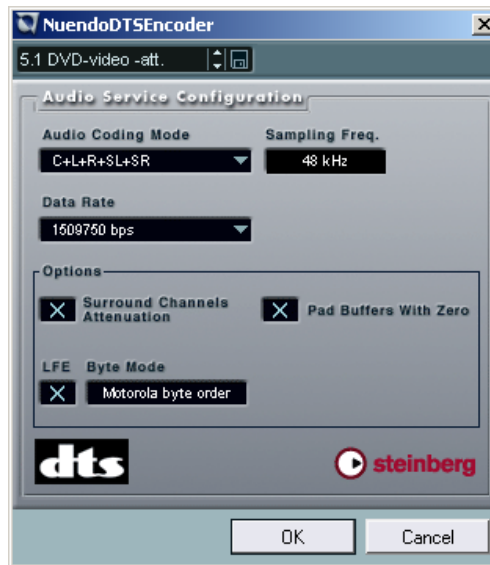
NuendoDTSEncoder

5.1 DVD-video -att.

Audio Service Configuration

Audio Coding Mode

C+L+R+SL+SR

Sampling Freq.

48 kHz

Data Rate

1509750 bps

Options

X Surround Channels Attenuation

X Pad Buffers With Zero

LFE

X

Byte Mode

Motorola byte order

dts

steinberg

OK

Cancel